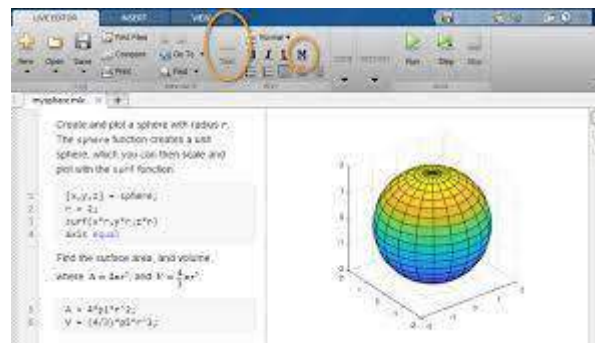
LIVE EDITOR INSERT VIEW

New Open Save Find Files Compare Print Go To Find Text Normal B I U M Run Step Stop

mysphere.mlx +

Create and plot a sphere with radius r. The sphere function creates a unit sphere, which you can then scale and plot with the surf function.

1 [x,y,z] = sphere;
2 r = 2;
3 surf(x*r,y*r,z*r)
4 axis equal

Find the surface area and volume, where $A = 4\pi r^2$ and $V = \frac{4}{3}\pi r^3$.

5 A = 4*pi*r^2;
6 V = (4/3)*pi*r^3;